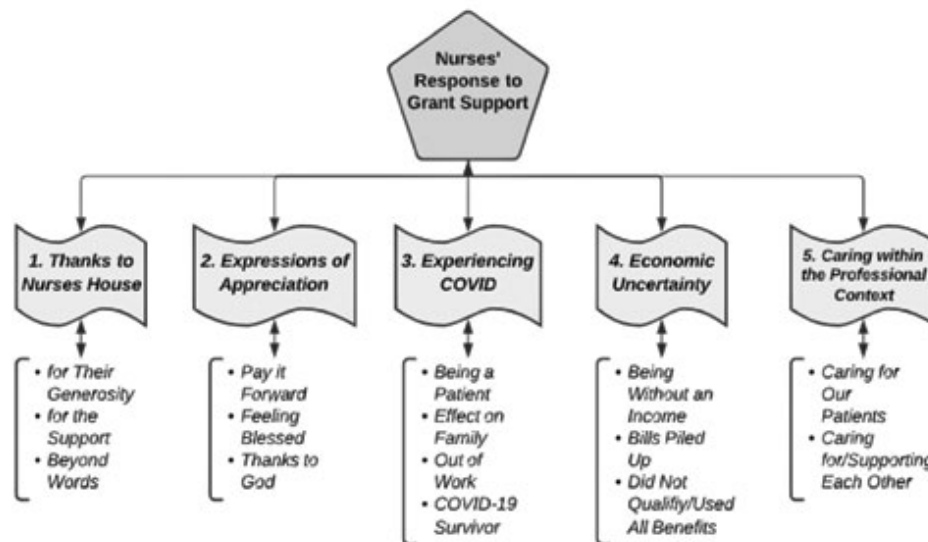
Nurses' Response to Grant Support

1. Thanks to Nurses House

- for Their Generosity
- for the Support
- Beyond Words

2. Expressions of Appreciation

- Pay it Forward
- Feeling Blessed
- Thanks to God

3. Experiencing COVID

- Being a Patient
- Effect on Family
- Out of Work
- COVID-19 Survivor

4. Economic Uncertainty

- Being Without an Income
- Bills Piled Up
- Did Not Qualifiy/Used All Benefits

5. Caring within the Professional Context

- Caring for Our Patients
- Caring for/Supporting Each Other